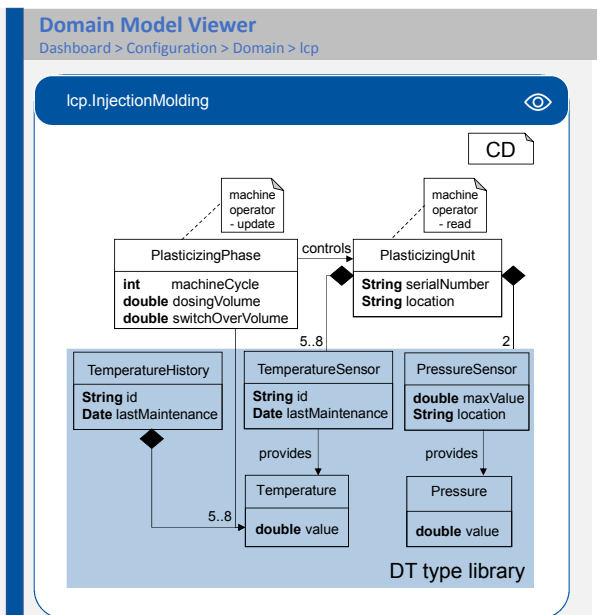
Domain Model Viewer
Dashboard > Configuration > Domain > lcp

lcp.InjectionMolding

CD

machine operator - update

machine operator - read

PlasticizingPhase
**int** machineCycle
**double** dosingVolume
**double** switchOverVolume

controls

PlasticizingUnit
**String** serialNumber
**String** location

5..8

2

TemperatureHistory
**String** id
**Date** lastMaintenance

TemperatureSensor
**String** id
**Date** lastMaintenance

PressureSensor
**double** maxValue
**String** location

provides

provides

5..8

Temperature
**double** value

Pressure
**double** value

DT type library